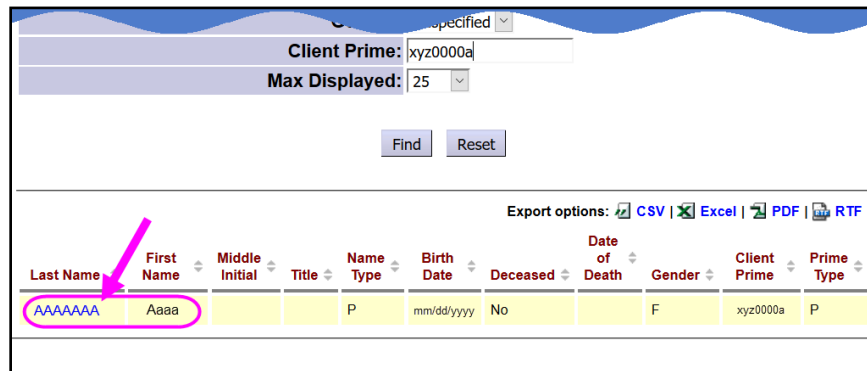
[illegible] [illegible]specified

Client Prime: xyz0000a

Max Displayed: 25

Find Reset

Export options: CSV | Excel | PDF | RTF

| Last Name | First Name | Middle Initial | Title | Name Type | Birth Date | Deceased | Date of Death | Gender | Client Prime | Prime Type |
|---|---|---|---|---|---|---|---|---|---|---|
| AAAAAAA | Aaaa | | | P | mm/dd/yyyy | No | | F | xyz0000a | P |